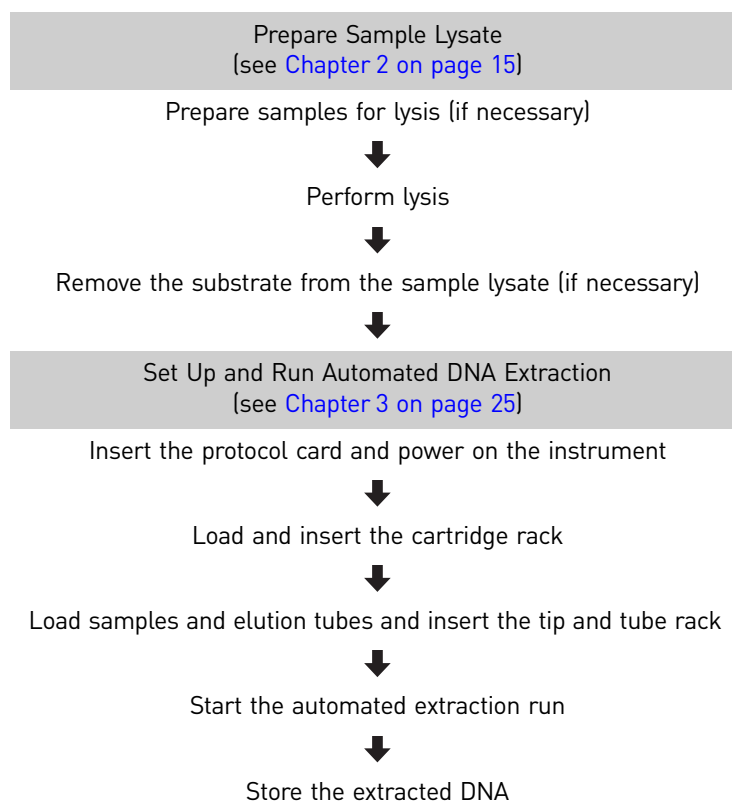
Prepare Sample Lysate
(see Chapter 2 on page 15)

Prepare samples for lysis (if necessary)

Perform lysis

Remove the substrate from the sample lysate (if necessary)

Set Up and Run Automated DNA Extraction
(see Chapter 3 on page 25)

Insert the protocol card and power on the instrument

Load and insert the cartridge rack

Load samples and elution tubes and insert the tip and tube rack

Start the automated extraction run

Store the extracted DNA